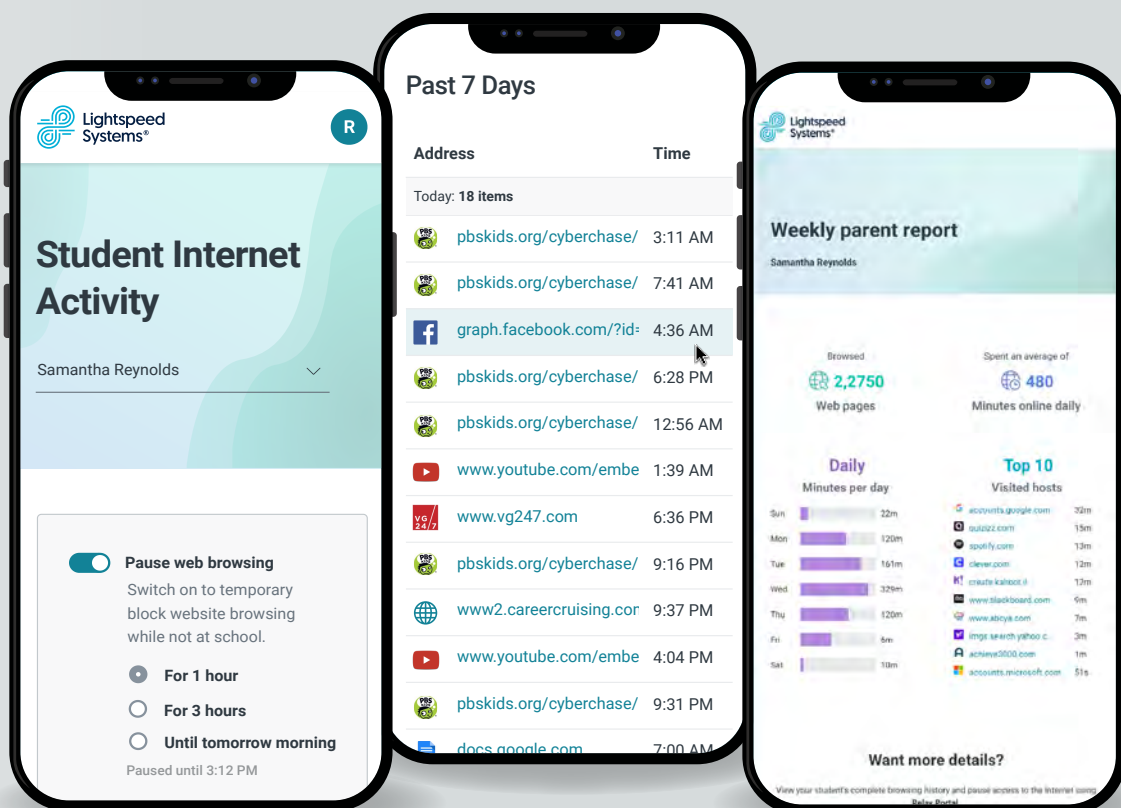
Lightspeed Systems®

R

Student Internet Activity

Samantha Reynolds

Pause web browsing

Switch on to temporary block website browsing while not at school.

For 1 hour

For 3 hours

Until tomorrow morning

Paused until 3:12 PM

Past 7 Days

| Address | Time |
|---|---|
| Today: 18 items | |
| pbskids.org/cyberchase/ | 3:11 AM |
| pbskids.org/cyberchase/ | 7:41 AM |
| graph.facebook.com/?id= | 4:36 AM |
| pbskids.org/cyberchase/ | 6:28 PM |
| pbskids.org/cyberchase/ | 12:56 AM |
| www.youtube.com/embe | 1:39 AM |
| www.vg247.com | 6:36 PM |
| pbskids.org/cyberchase/ | 9:16 PM |
| www2.careercruising.com | 9:37 PM |
| www.youtube.com/embe | 4:04 PM |
| pbskids.org/cyberchase/ | 9:31 PM |
| docs.google.com | 7:00 AM |

Lightspeed Systems®

Weekly parent report

Samantha Reynolds

Browsed

2,2750

Web pages

Spent an average of

480

Minutes online daily

Daily

Minutes per day

Sun 22m
Mon 120m
Tue 161m
Wed 329m
Thu 120m
Fri 6m
Sat 10m

Top 10

Visited hosts

accounts.google.com 32m
quizizz.com 15m
spotify.com 13m
clever.com 12m
create.kahoot.it 13m
www.blackboard.com 9m
www.abcya.com 7m
imgs.search.yahoo.c... 3m
achieve3000.com 1m
accounts.microsoft.com 51s

Want more details?

View your student's complete browsing history and pause access to the internet using Relay Portal